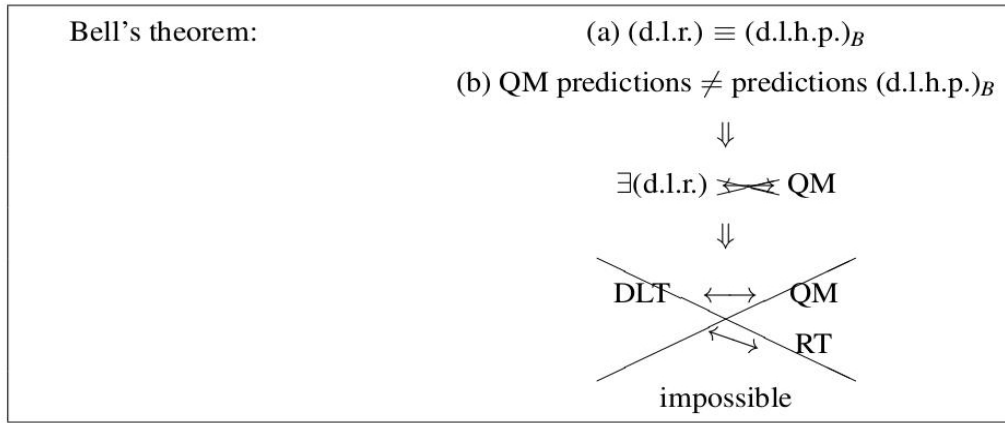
Bell's theorem:

(a) (d.l.r.) $\equiv$ (d.l.h.p.)$_B$

(b) QM predictions $\neq$ predictions (d.l.h.p.)$_B$

$\Downarrow$

$\exists$(d.l.r.) $\not\leftrightarrows$ QM

$\Downarrow$

DLT $\longleftrightarrow$ QM

$\longleftrightarrow$ RT

impossible